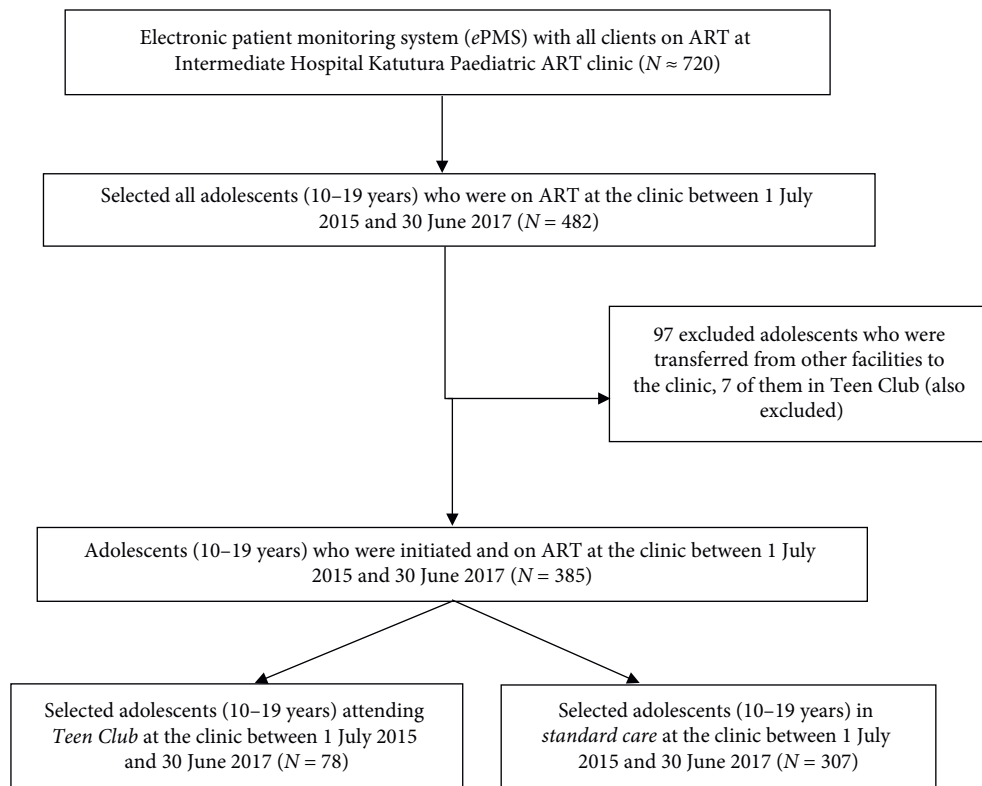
Electronic patient monitoring system (ePMS) with all clients on ART at Intermediate Hospital Katutura Paediatric ART clinic ($N \approx 720$)

Selected all adolescents (10–19 years) who were on ART at the clinic between 1 July 2015 and 30 June 2017 ($N = 482$)

97 excluded adolescents who were transferred from other facilities to the clinic, 7 of them in Teen Club (also excluded)

Adolescents (10–19 years) who were initiated and on ART at the clinic between 1 July 2015 and 30 June 2017 ($N = 385$)

Selected adolescents (10–19 years) attending Teen Club at the clinic between 1 July 2015 and 30 June 2017 ($N = 78$)

Selected adolescents (10–19 years) in standard care at the clinic between 1 July 2015 and 30 June 2017 ($N = 307$)